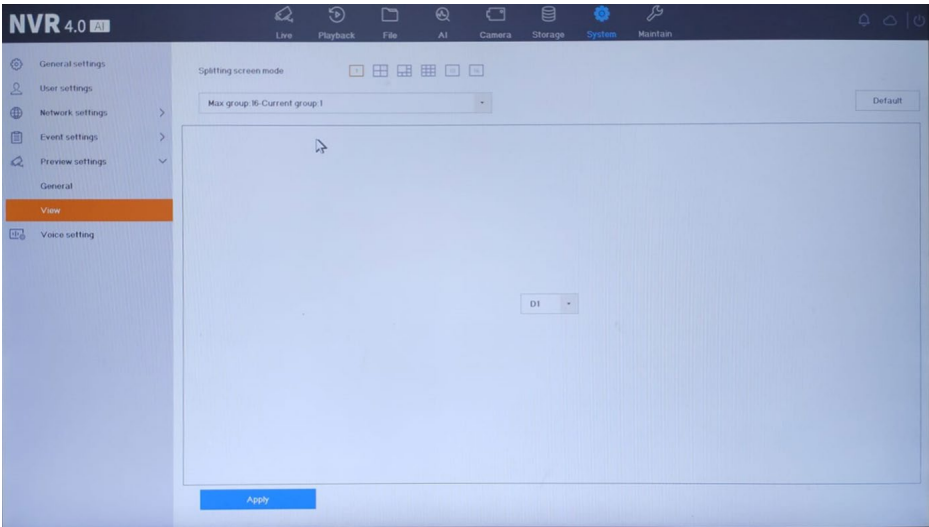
NVR 4.0 AI

Live
Playback
File
AI
Camera
Storage
System
Maintain

General settings
User settings
Network settings
Event settings
Preview settings
General
View
Voice setting

Splitting screen mode

Max group:16-Current group:1

Default

D1

Apply